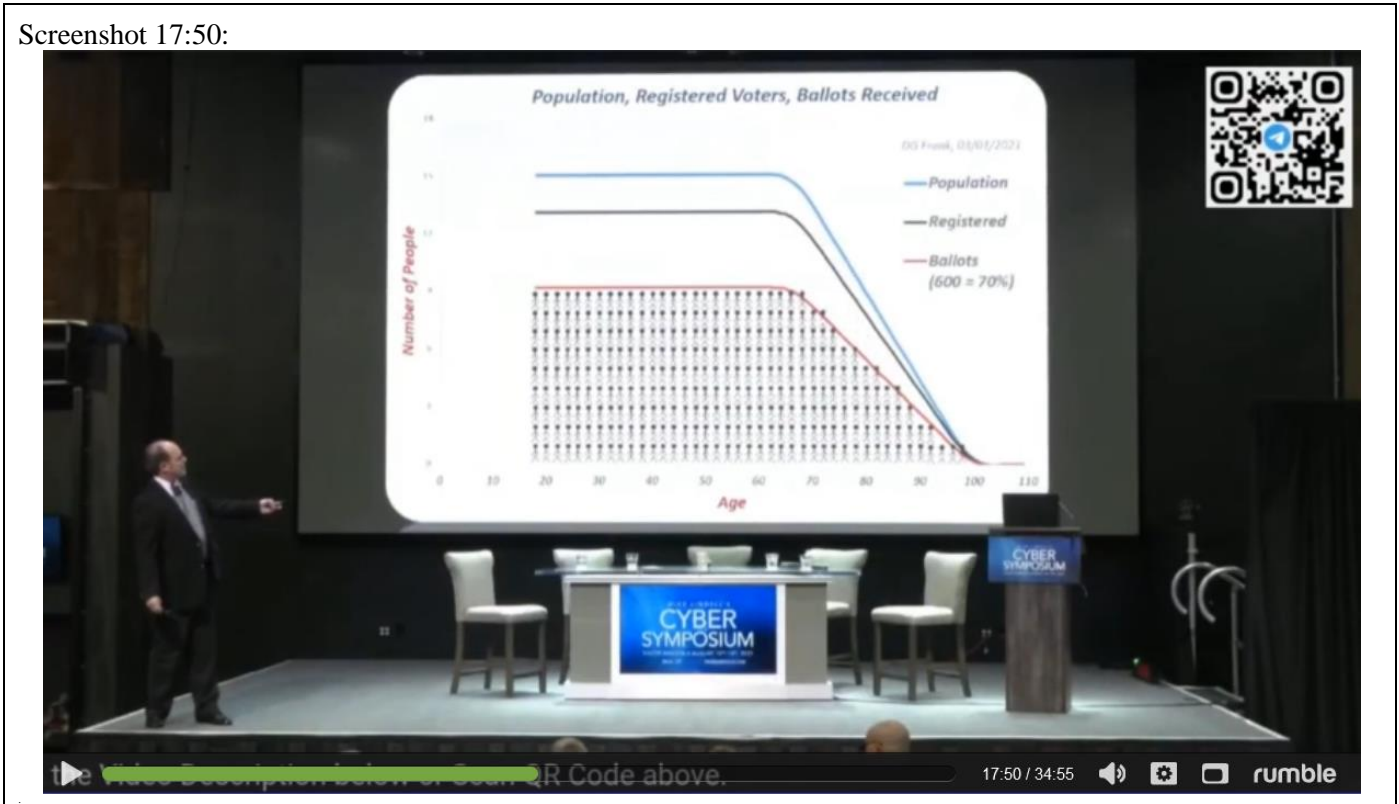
Screenshot 17:50:

Population, Registered Voters, Ballots Received

DG Frank, 03/03/2021

Population
Registered
Ballots (600 = 70%)

Number of People

0 10 20 30 40 50 60 70 80 90 100 110

Age

CYBER SYMPOSIUM

CYBER SYMPOSIUM

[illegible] Code above.

17:50 / 34:55

rumble